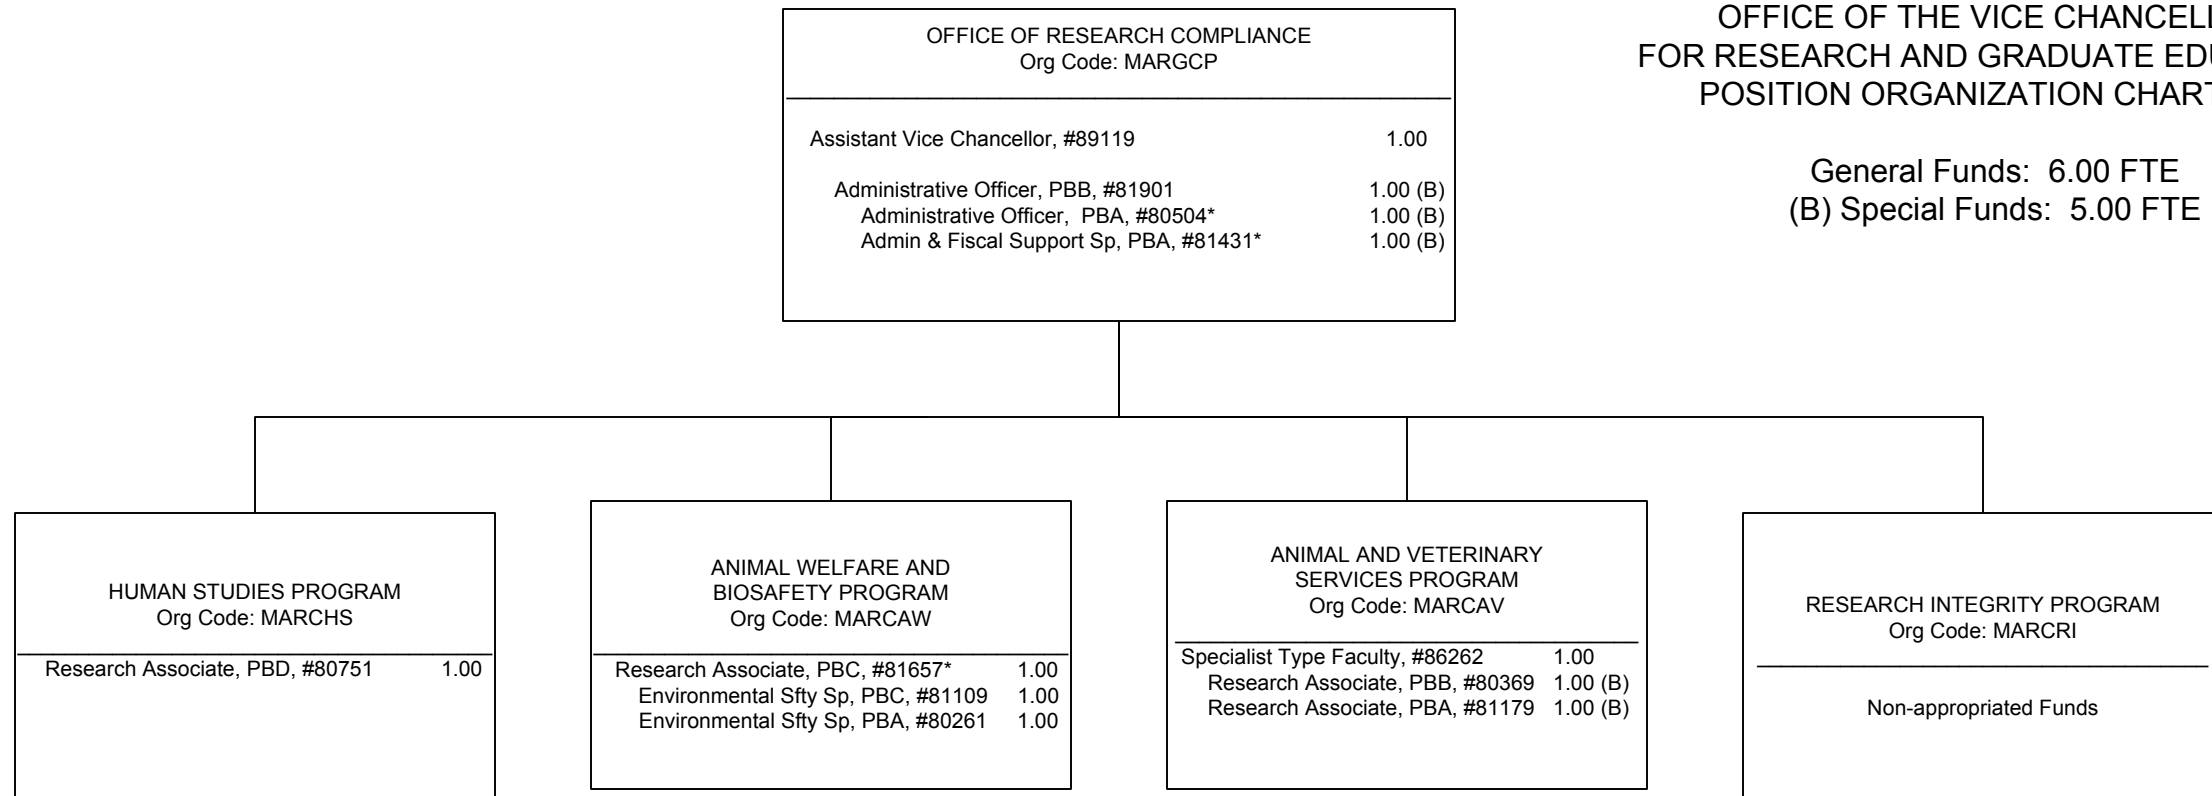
OFFICE OF RESEARCH COMPLIANCE
Org Code: MARGCP

Assistant Vice Chancellor, #89119 1.00

Administrative Officer, PBB, #81901 1.00 (B)
Administrative Officer, PBA, #80504* 1.00 (B)
Admin & Fiscal Support Sp, PBA, #81431* 1.00 (B)

OFFICE OF THE VICE CHANCELL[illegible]
FOR RESEARCH AND GRADUATE EDU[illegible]
POSITION ORGANIZATION CHAR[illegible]

General Funds: 6.00 FTE
(B) Special Funds: 5.00 FTE

HUMAN STUDIES PROGRAM
Org Code: MARCHS

Research Associate, PBD, #80751 1.00

ANIMAL WELFARE AND BIOSAFETY PROGRAM
Org Code: MARCAW

Research Associate, PBC, #81657* 1.00
Environmental Sfty Sp, PBC, #81109 1.00
Environmental Sfty Sp, PBA, #80261 1.00

ANIMAL AND VETERINARY SERVICES PROGRAM
Org Code: MARCAV

Specialist Type Faculty, #86262 1.00
Research Associate, PBB, #80369 1.00 (B)
Research Associate, PBA, #81179 1.00 (B)

RESEARCH INTEGRITY PROGRAM
Org Code: MARCRI

Non-appropriated Funds